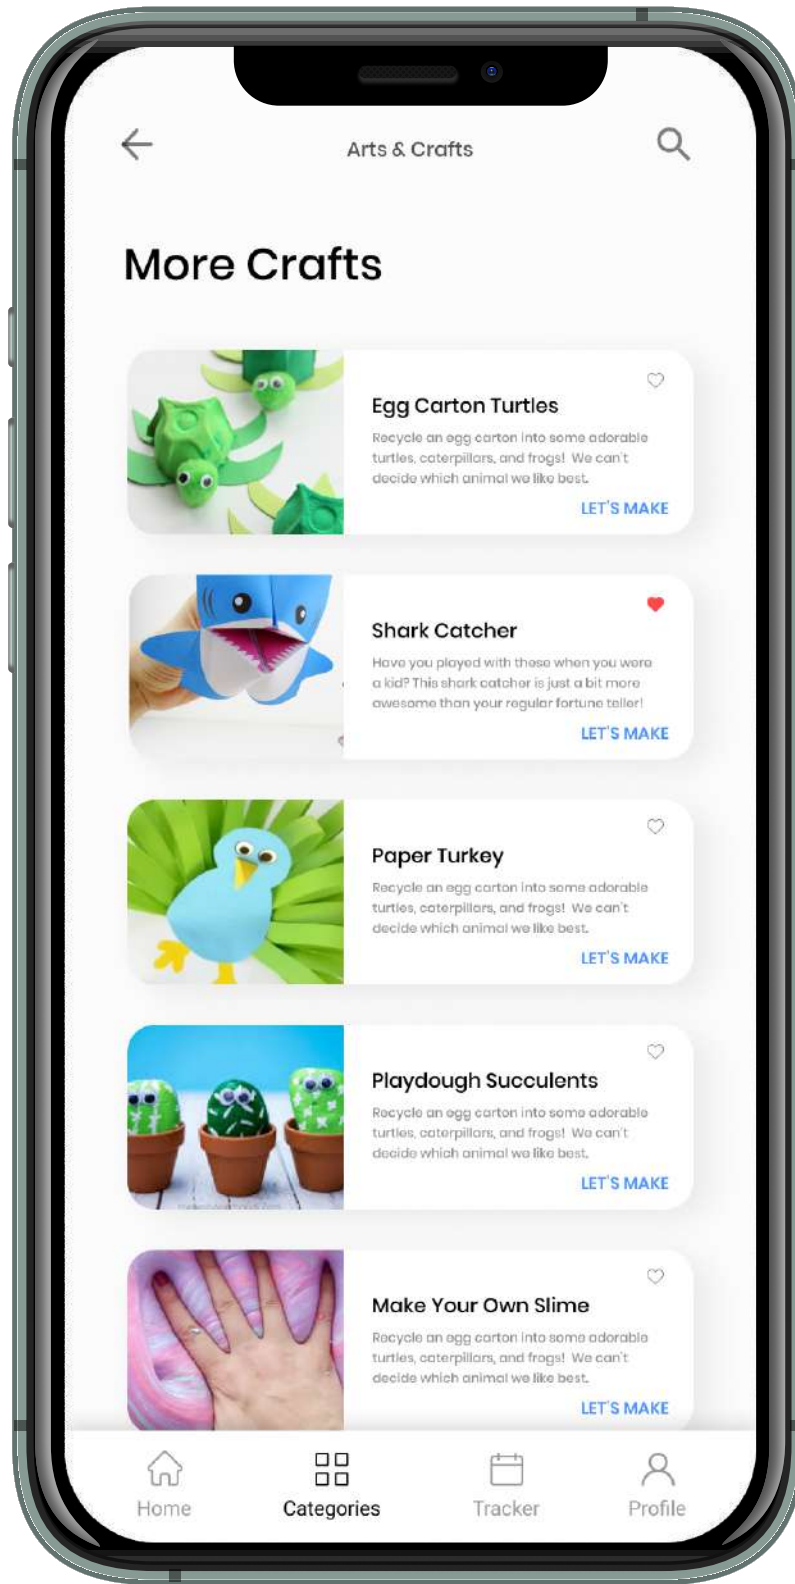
Arts & Crafts

More Crafts

Egg Carton Turtles

Recycle an egg carton into some adorable turtles, caterpillars, and frogs! We can't decide which animal we like best.

LET'S MAKE

Shark Catcher

Have you played with these when you were a kid? This shark catcher is just a bit more awesome than your regular fortune teller!

LET'S MAKE

Paper Turkey

Recycle an egg carton into some adorable turtles, caterpillars, and frogs! We can't decide which animal we like best.

LET'S MAKE

Playdough Succulents

Recycle an egg carton into some adorable turtles, caterpillars, and frogs! We can't decide which animal we like best.

LET'S MAKE

Make Your Own Slime

Recycle an egg carton into some adorable turtles, caterpillars, and frogs! We can't decide which animal we like best.

LET'S MAKE

Home
Categories
Tracker
Profile